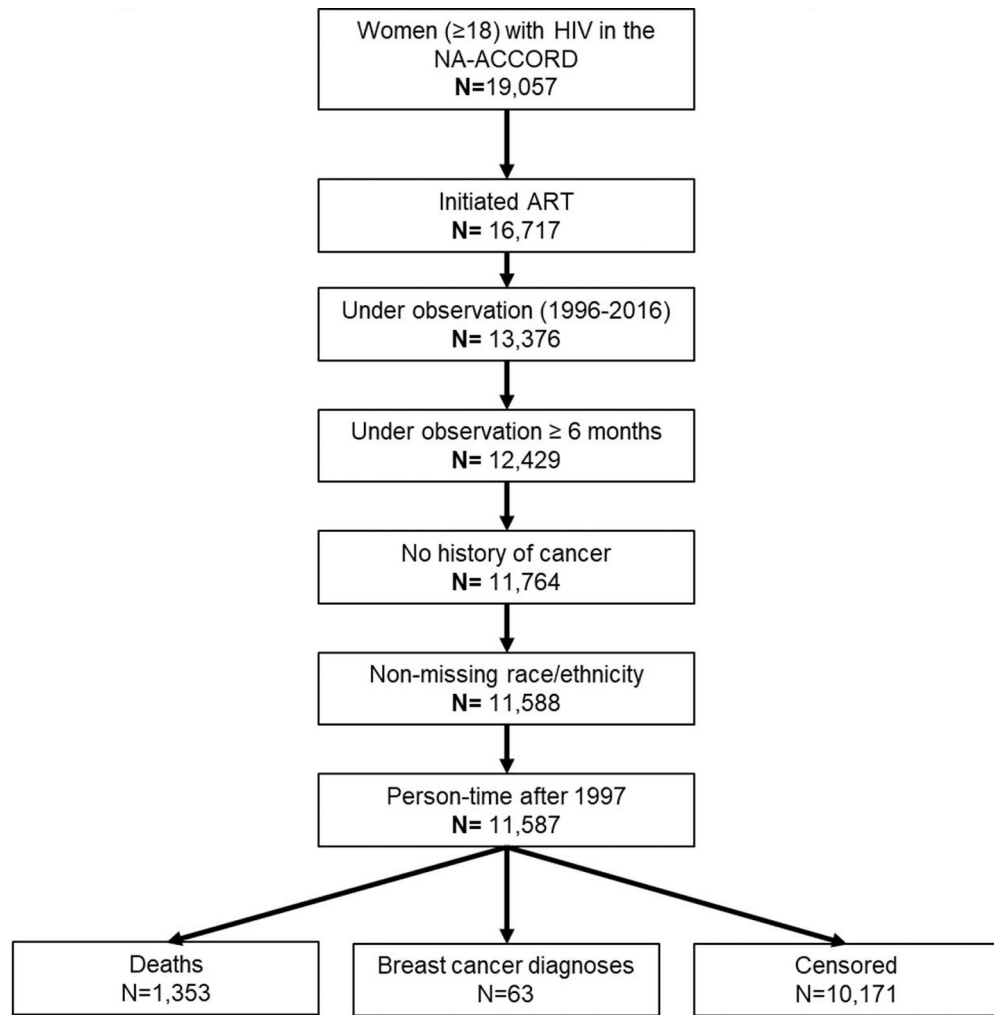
Women (≥18) with HIV in the NA-ACCORD
**N=**19,057

Initiated ART
**N=** 16,717

Under observation (1996-2016)
**N=** 13,376

Under observation ≥ 6 months
**N=** 12,429

No history of cancer
**N=** 11,764

Non-missing race/ethnicity
**N=** 11,588

Person-time after 1997
**N=** 11,587

Deaths
N=1,353

Breast cancer diagnoses
N=63

Censored
N=10,171